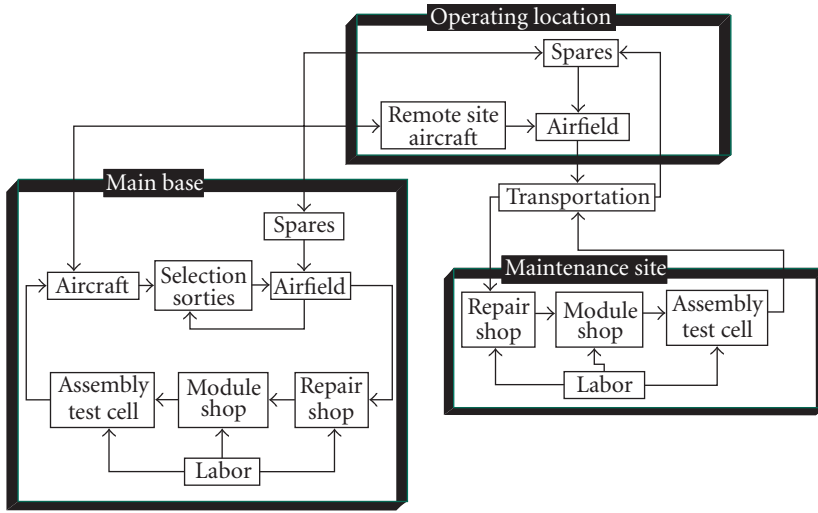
Operating location

Spares

Remote site aircraft

Airfield

Transportation

Main base

Spares

Aircraft

Selection sorties

Airfield

Assembly test cell

Module shop

Repair shop

Labor

Maintenance site

Repair shop

Module shop

Assembly test cell

Labor